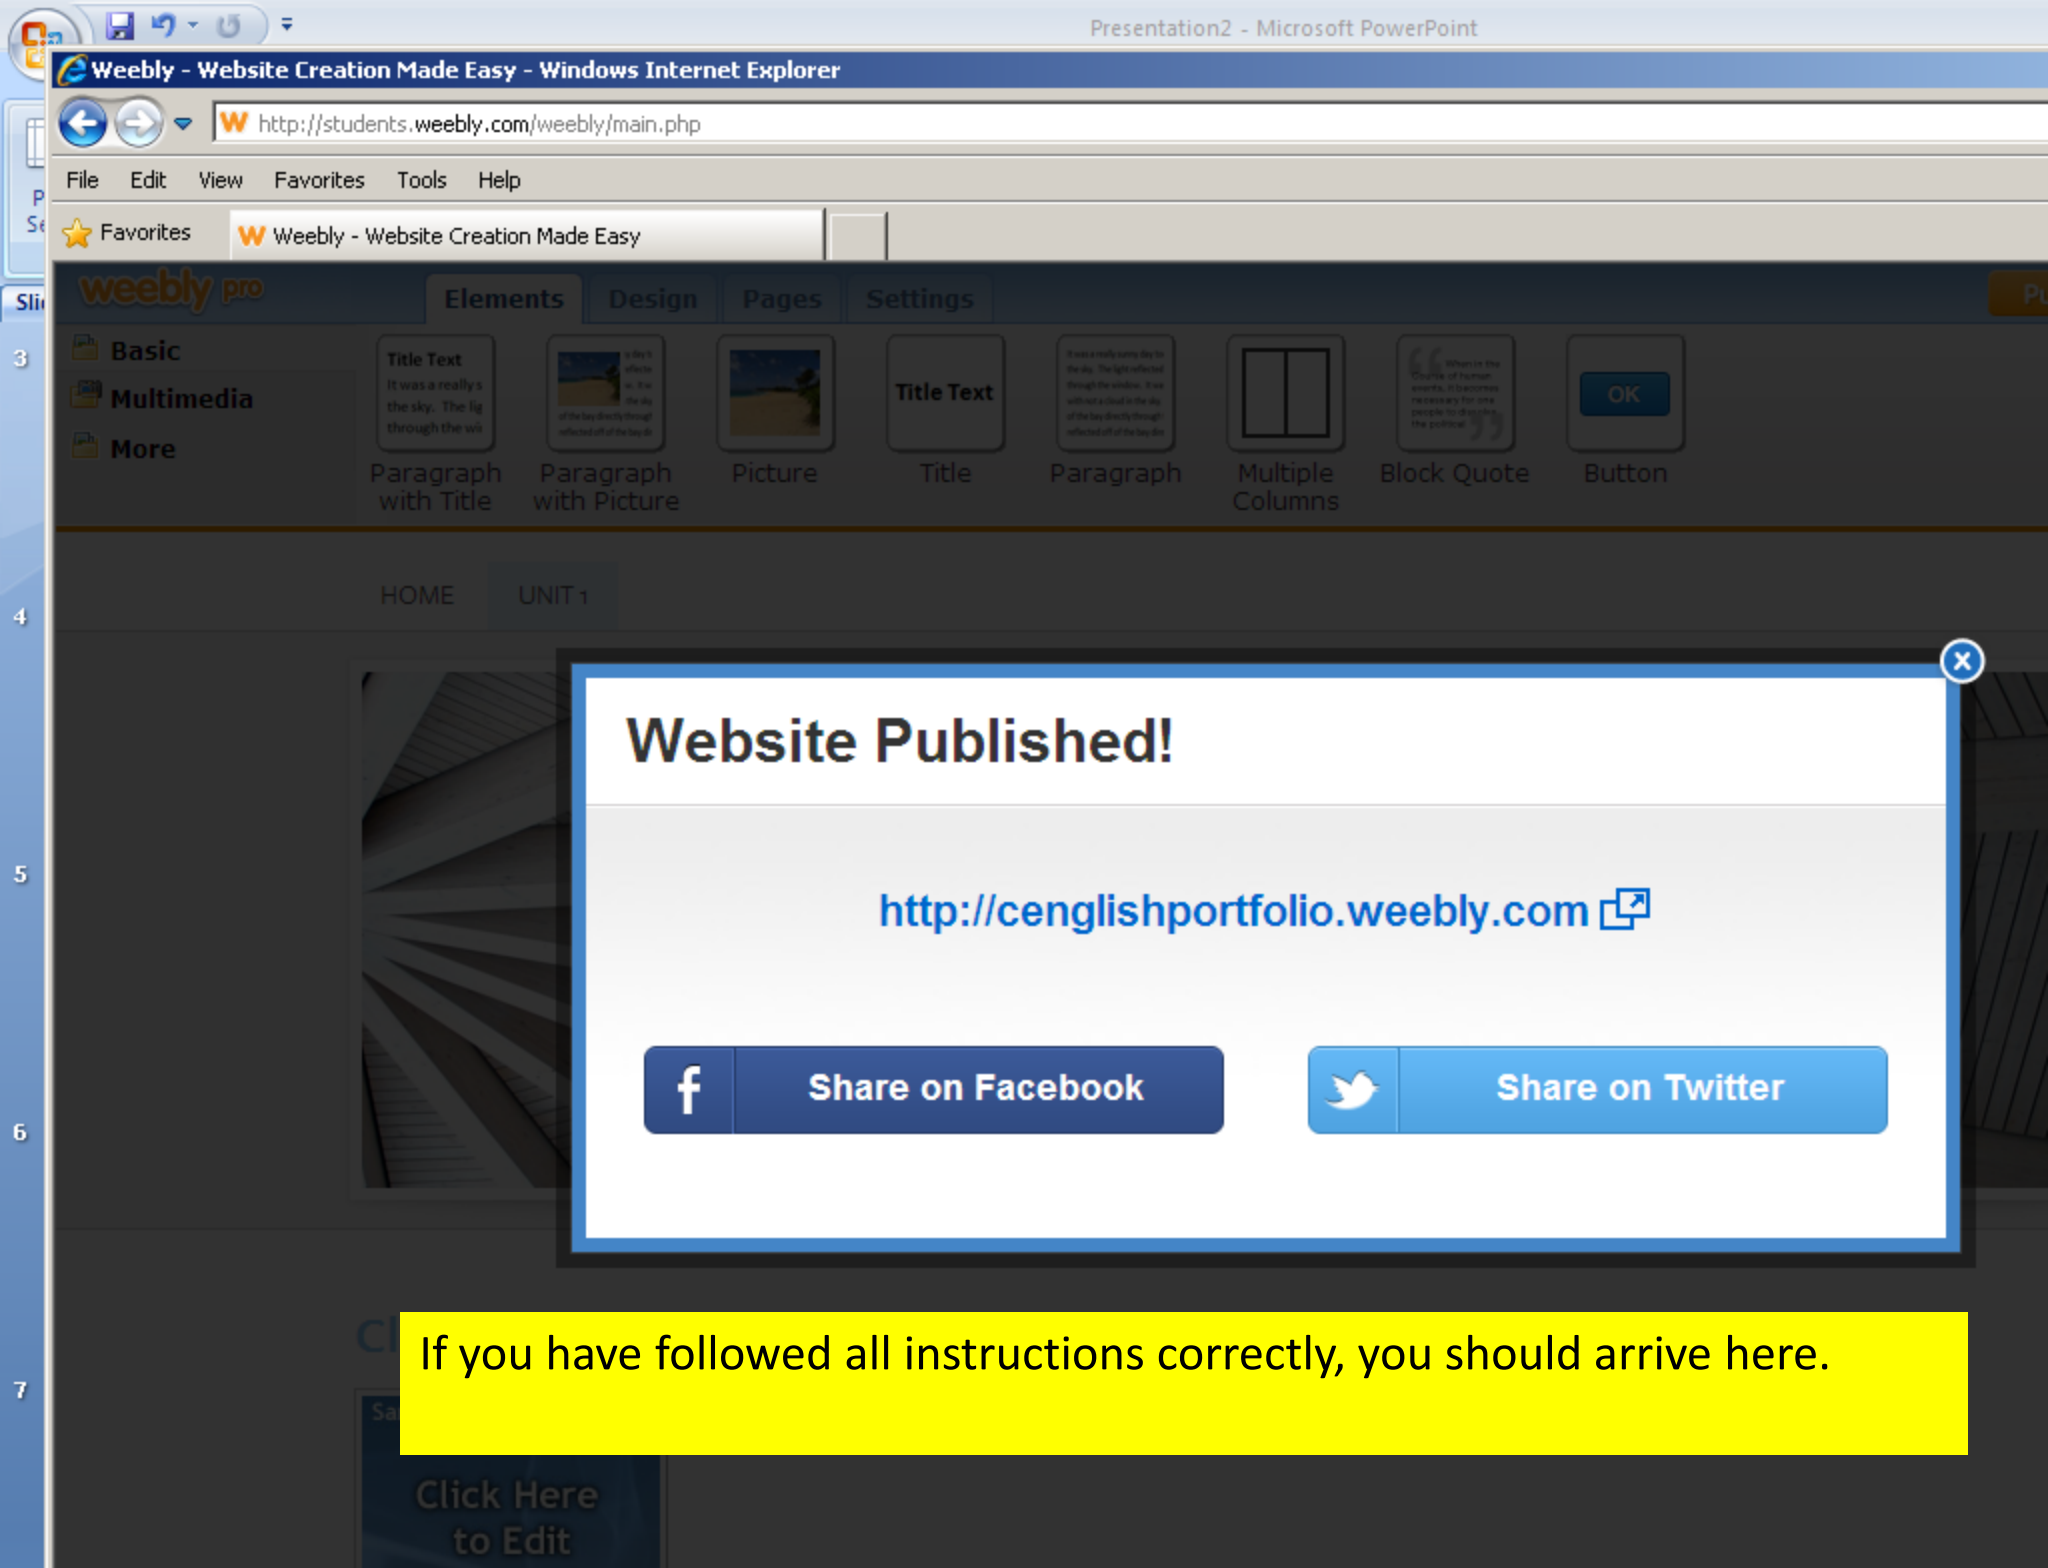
Presentation2 - Microsoft PowerPoint

Weebly - Website Creation Made Easy - Windows Internet Explorer

http://students.weebly.com/weebly/main.php

File Edit View Favorites Tools Help

Favorites Weebly - Website Creation Made Easy

weebly pro Elements Design Pages Settings

Basic
Multimedia
More

Title Text
Paragraph with Title
Paragraph with Picture
Picture
Title Text
Title
Paragraph
Multiple Columns
Block Quote
OK
Button

HOME UNIT 1

3
4
5
6
7

Website Published!

http://cenglishportfolio.weebly.com

Share on Facebook

Share on Twitter

If you have followed all instructions correctly, you should arrive here.

Click Here to Edit